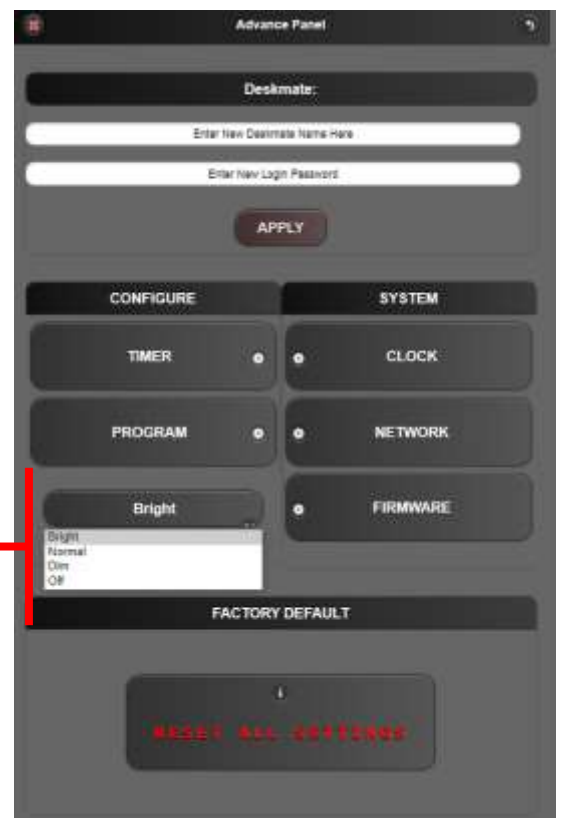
Advance Panel

Deskmate:

Enter New Deskmate Name Here

Enter New Login Password

APPLY

CONFIGURE

SYSTEM

TIMER

CLOCK

PROGRAM

NETWORK

Bright

FIRMWARE

Bright
Normal
Dim
Off

FACTORY DEFAULT

RESET ALL SETTINGS